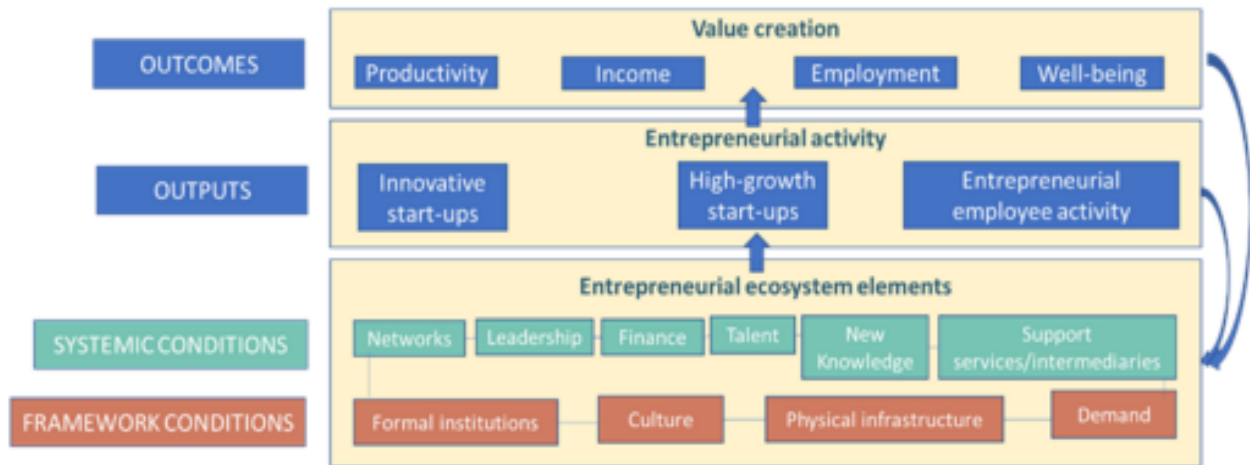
OUTCOMES

Value creation

Productivity

Income

Employment

Well-being

OUTPUTS

Entrepreneurial activity

Innovative start-ups

High-growth start-ups

Entrepreneurial employee activity

SYSTEMIC CONDITIONS

FRAMEWORK CONDITIONS

Entrepreneurial ecosystem elements

Networks

Leadership

Finance

Talent

New Knowledge

Support services/intermediaries

Formal institutions

Culture

Physical infrastructure

Demand